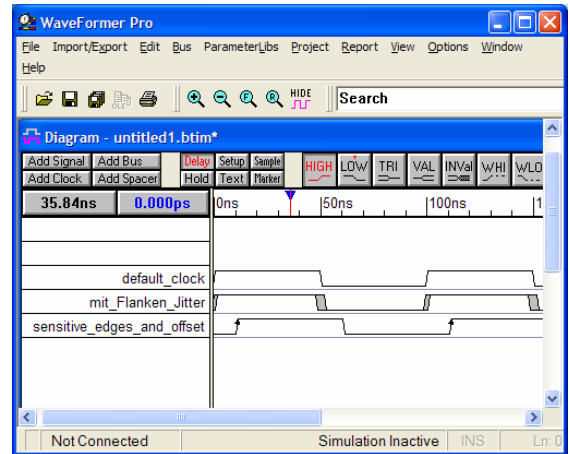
WaveFormer Pro

File Import/Export Edit Bus ParameterLibs Project Report View Options Window Help

HIDE

Search

Diagram - untitled1.btim*

Add Signal Add Bus Delay Setup Sample HIGH LOW TRI VAL INVal WHI WLO
Add Clock Add Spacer Hold Text Marker

35.84ns 0.000ps 0ns 50ns 100ns 1

default_clock
mit_Flanken_Jitter
sensitive_edges_and_offset

Not Connected Simulation Inactive INS Ln: 0